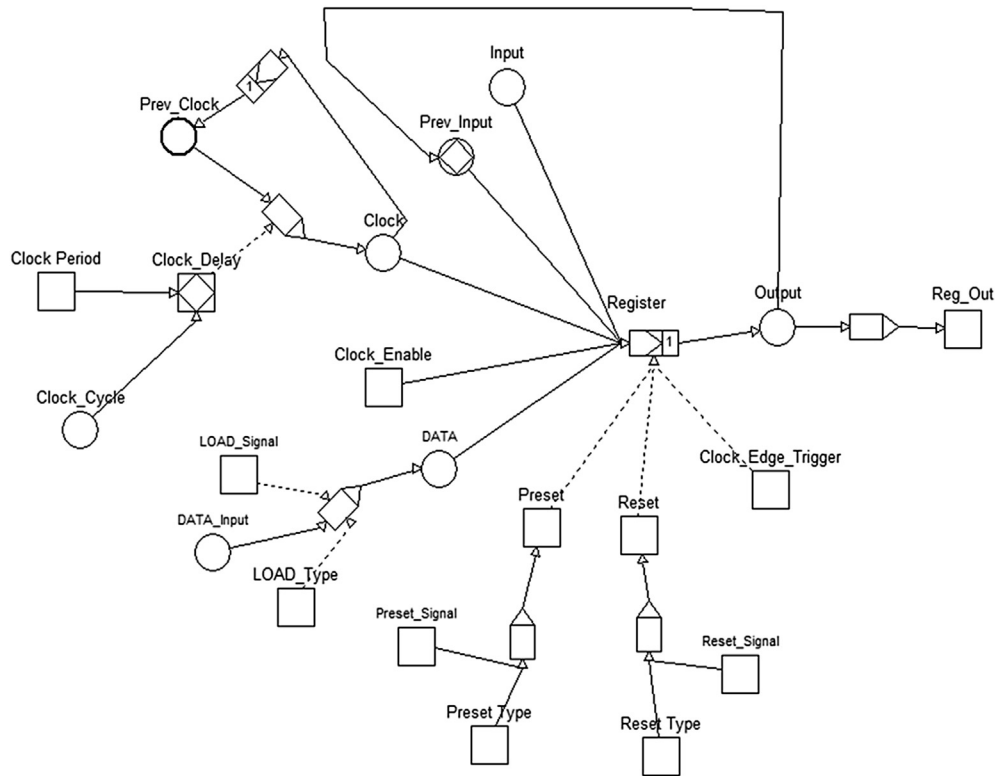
1
Prev_Clock
Input
Prev_Input
Clock
Clock Period
Clock_Delay
Register
1
Output
Reg_Out
Clock_Enable
Clock_Cycle
LOAD_Signal
DATA
Clock_Edge_Trigger
DATA_Input
Preset
Reset
LOAD_Type
Preset_Signal
Reset_Signal
Preset Type
Reset Type